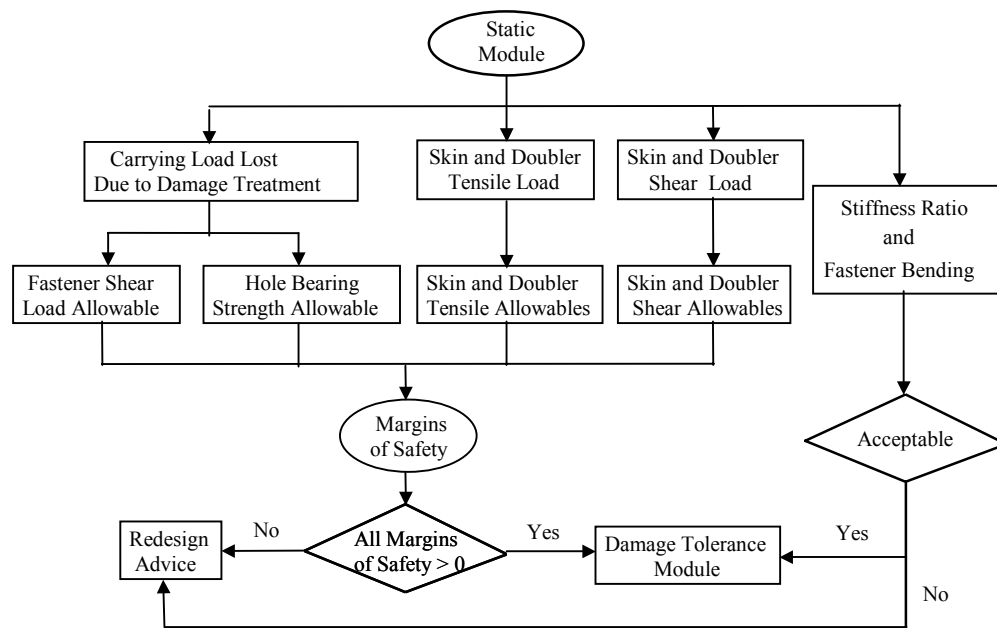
Static Module

Carrying Load Lost Due to Damage Treatment

Skin and Doubler Tensile Load

Skin and Doubler Shear Load

Stiffness Ratio and Fastener Bending

Fastener Shear Load Allowable

Hole Bearing Strength Allowable

Skin and Doubler Tensile Allowables

Skin and Doubler Shear Allowables

Margins of Safety

Acceptable

Redesign Advice

No

All Margins of Safety > 0

Yes

Damage Tolerance Module

Yes

No